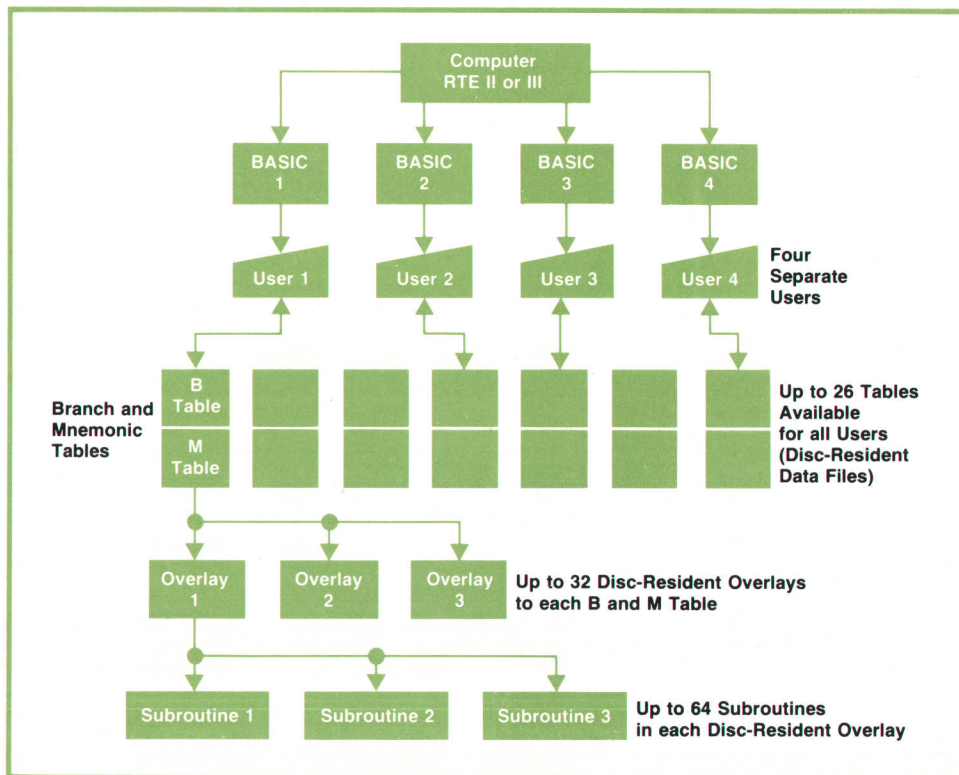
Computer
RTE II or III

BASIC
1

BASIC
2

BASIC
3

BASIC
4

User 1

User 2

User 3

User 4

Four
Separate
Users

Branch and
Mnemonic
Tables

B
Table

M
Table

Up to 26 Tables
Available
for all Users
(Disc-Resident
Data Files)

Overlay
1

Overlay
2

Overlay
3

Up to 32 Disc-Resident Overlays
to each B and M Table

Subroutine 1

Subroutine 2

Subroutine 3

Up to 64 Subroutines
in each Disc-Resident Overlay